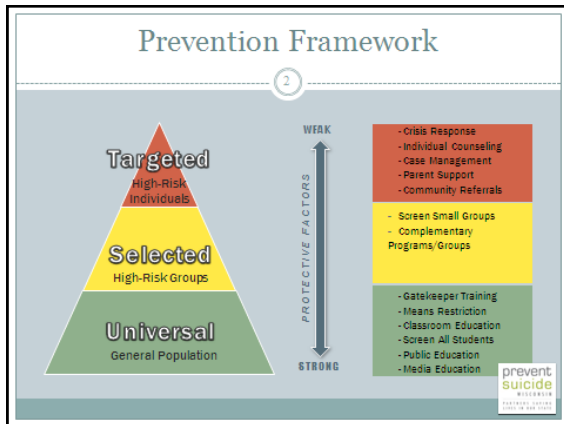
Prevention Framework

2

Targeted
High-Risk Individuals

Selected
High-Risk Groups

Universal
General Population

WEAK

PROTECTIVE FACTORS

STRONG

- Crisis Response
- Individual Counseling
- Case Management
- Parent Support
- Community Referrals

- Screen Small Groups
- Complementary Programs/Groups

- Gatekeeper Training
- Means Restriction
- Classroom Education
- Screen All Students
- Public Education
- Media Education

prevent suicide
WISCONSIN
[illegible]